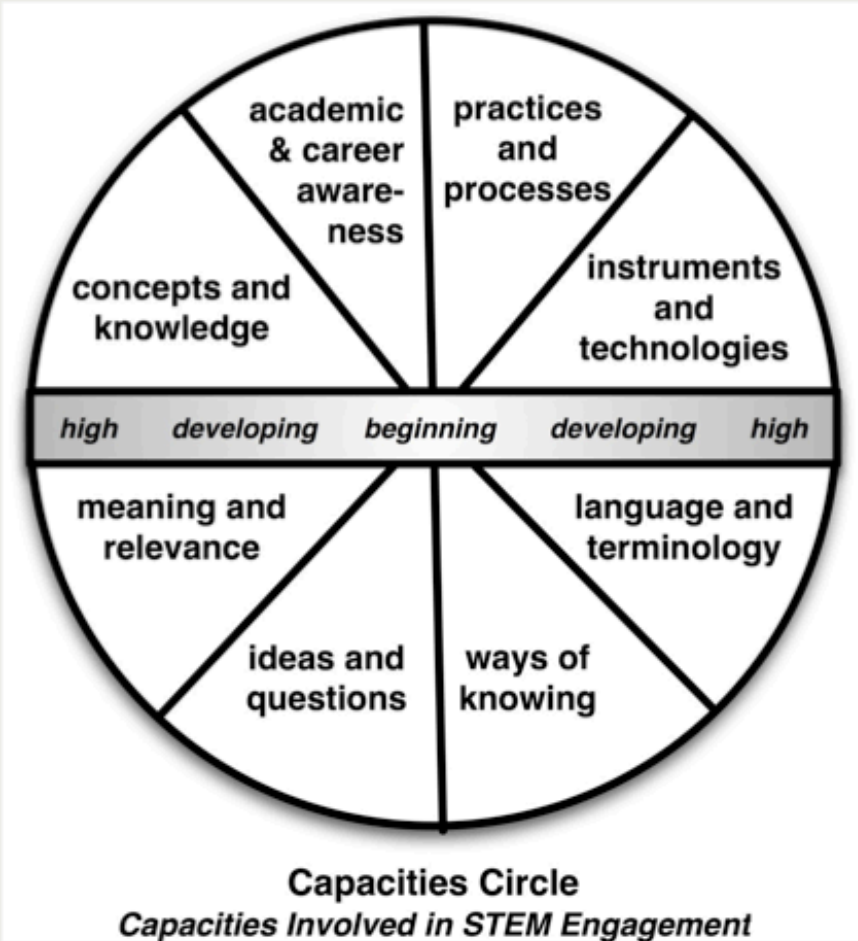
academic & career awareness

practices and processes

concepts and knowledge

instruments and technologies

high developing beginning developing high

meaning and relevance

language and terminology

ideas and questions

ways of knowing

Capacities Circle
Capacities Involved in STEM Engagement